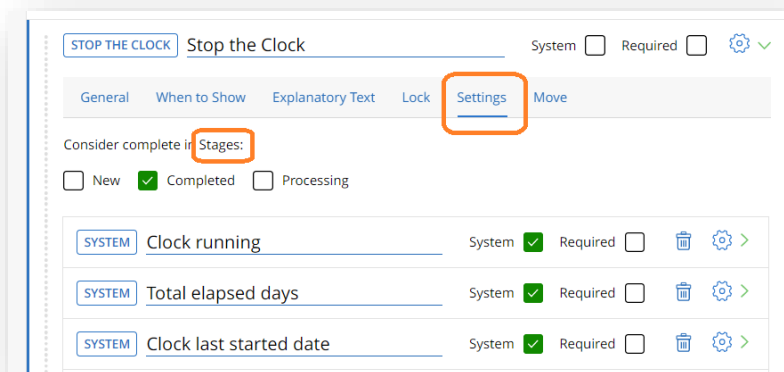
STOP THE CLOCK Stop the Clock

System Required

General When to Show Explanatory Text Lock Settings Move

Consider complete in Stages:

New Completed Processing

SYSTEM Clock running System Required

SYSTEM Total elapsed days System Required

SYSTEM Clock last started date System Required